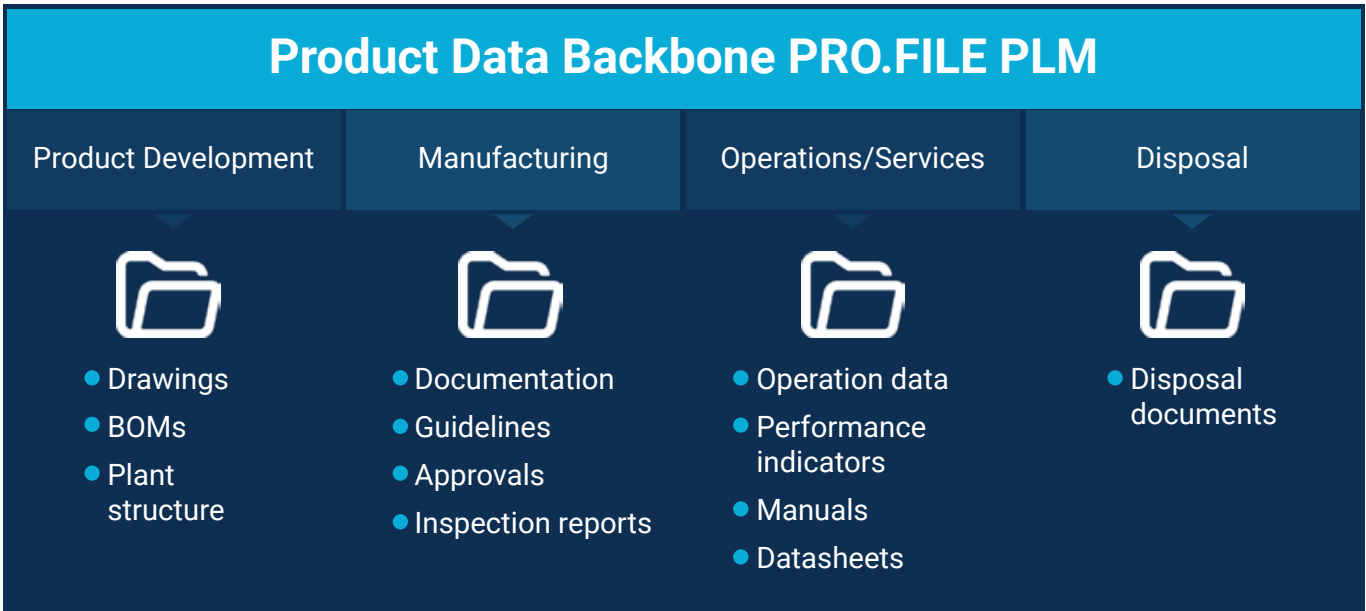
Product Data Backbone PRO.FILE PLM

Product Development

- Drawings
- BOMs
- Plant structure

Manufacturing

- Documentation
- Guidelines
- Approvals
- Inspection reports

Operations/Services

- Operation data
- Performance indicators
- Manuals
- Datasheets

Disposal

- Disposal documents